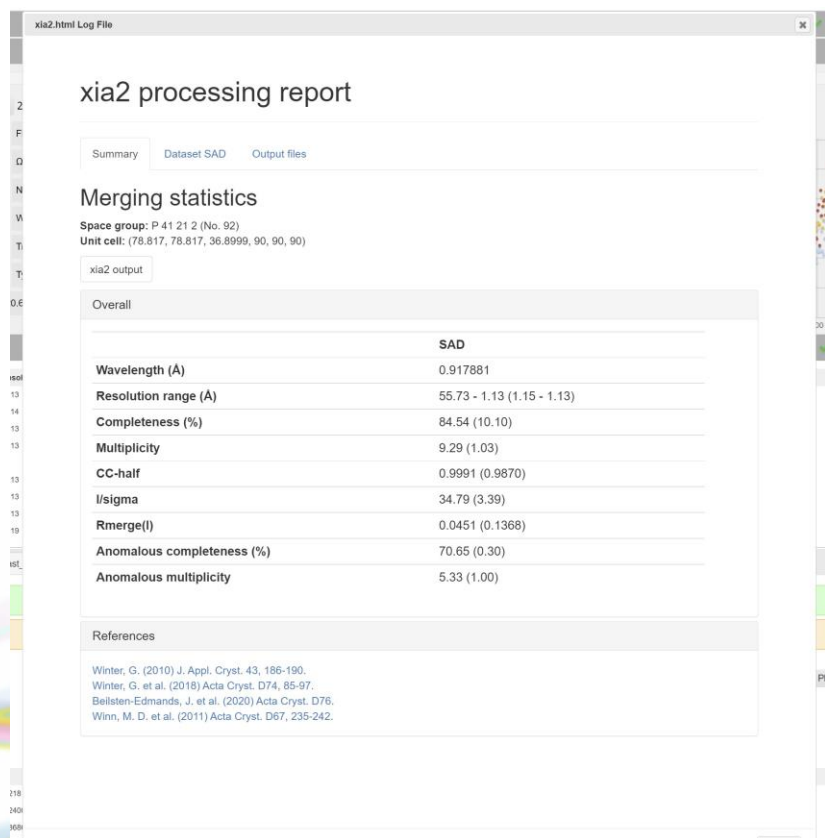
xia2.html Log File

×

xia2 processing report

Summary | Dataset SAD | Output files

Merging statistics

**Space group:** P 41 21 2 (No. 92)
**Unit cell:** (78.817, 78.817, 36.8999, 90, 90, 90)

xia2 output

Overall

| | SAD |
|---|---|
| Wavelength (Å) | 0.917881 |
| Resolution range (Å) | 55.73 - 1.13 (1.15 - 1.13) |
| Completeness (%) | 84.54 (10.10) |
| Multiplicity | 9.29 (1.03) |
| CC-half | 0.9991 (0.9870) |
| I/sigma | 34.79 (3.39) |
| Rmerge(I) | 0.0451 (0.1368) |
| Anomalous completeness (%) | 70.65 (0.30) |
| Anomalous multiplicity | 5.33 (1.00) |

References

Winter, G. (2010) J. Appl. Cryst. 43, 186-190.
Winter, G. et al. (2018) Acta Cryst. D74, 85-97.
Beilsten-Edmands, J. et al. (2020) Acta Cryst. D76.
Winn, M. D. et al. (2011) Acta Cryst. D67, 235-242.